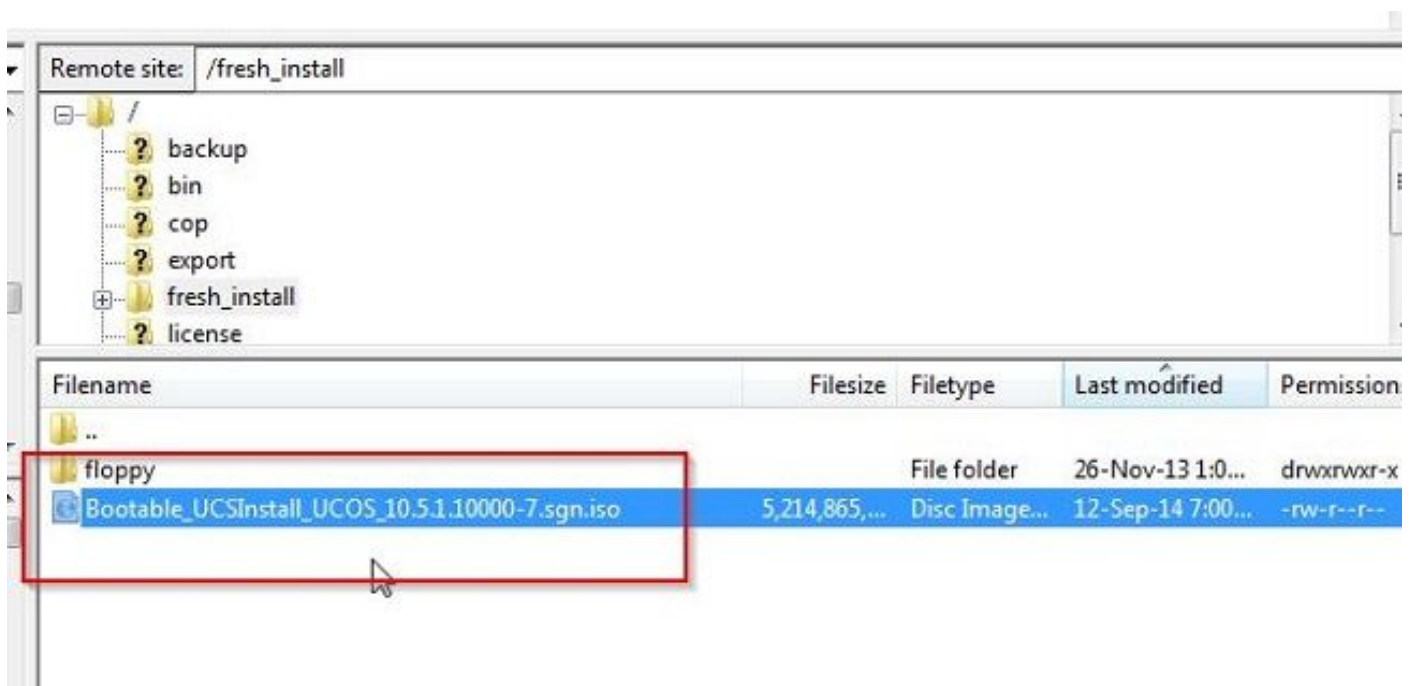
Remote site: /fresh_install

/
backup
bin
cop
export
fresh_install
license

| Filename | Filesize | Filetype | Last modified | Permissions |
|---|---|---|---|---|
| .. | | | | |
| floppy | | File folder | 26-Nov-13 1:0... | drwxrwxr-x |
| Bootable_UCSInstall_UCOS_10.5.1.10000-7.sgn.iso | 5,214,865,... | Disc Image... | 12-Sep-14 7:00... | -rw-r--r-- |